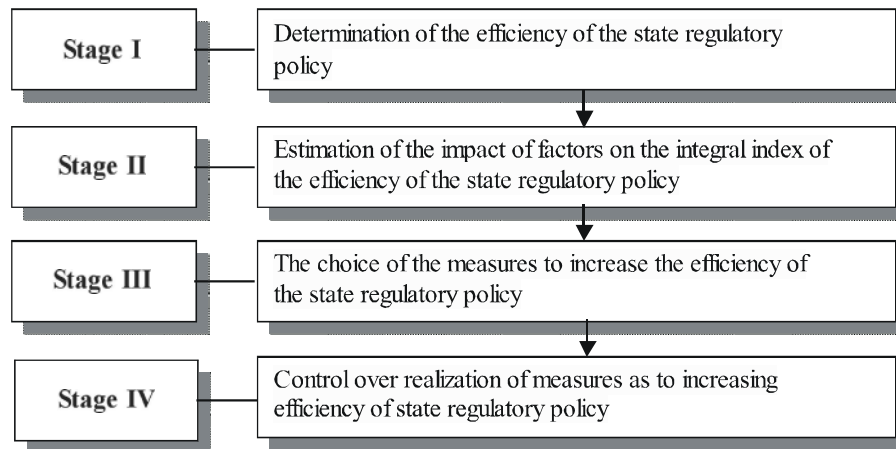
Stage I

Determination of the efficiency of the state regulatory policy

Stage II

Estimation of the impact of factors on the integral index of the efficiency of the state regulatory policy

Stage III

The choice of the measures to increase the efficiency of the state regulatory policy

Stage IV

Control over realization of measures as to increasing efficiency of state regulatory policy